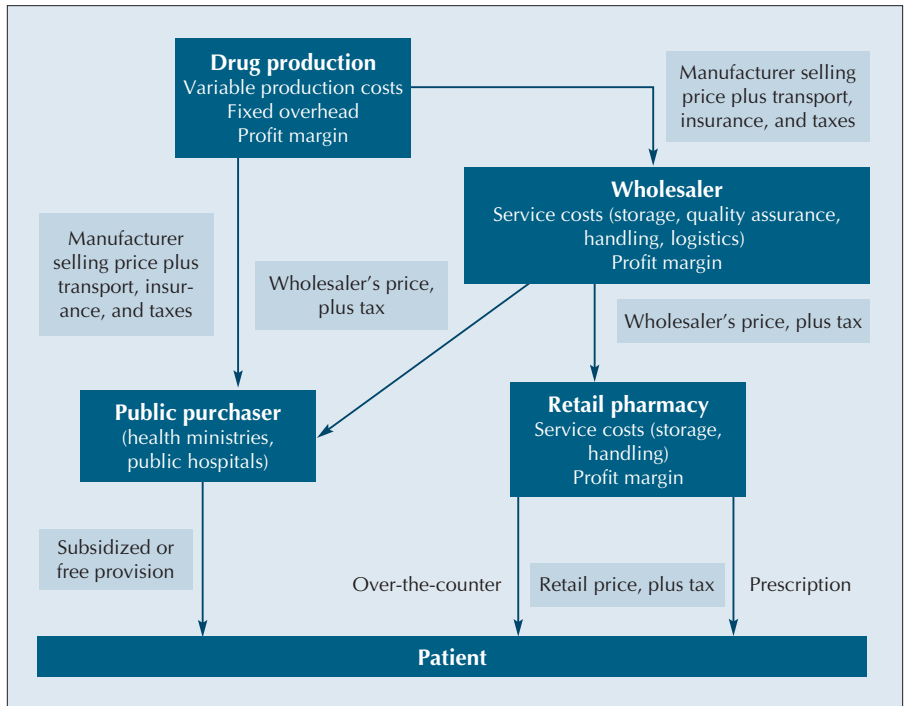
Drug production
Variable production costs
Fixed overhead
Profit margin

Manufacturer selling price plus transport, insurance, and taxes

Wholesaler
Service costs (storage, quality assurance, handling, logistics)
Profit margin

Manufacturer selling price plus transport, insurance, and taxes

Wholesaler's price, plus tax

Wholesaler's price, plus tax

Public purchaser
(health ministries, public hospitals)

Retail pharmacy
Service costs (storage, handling)
Profit margin

Subsidized or free provision

Over-the-counter

Retail price, plus tax

Prescription

Patient